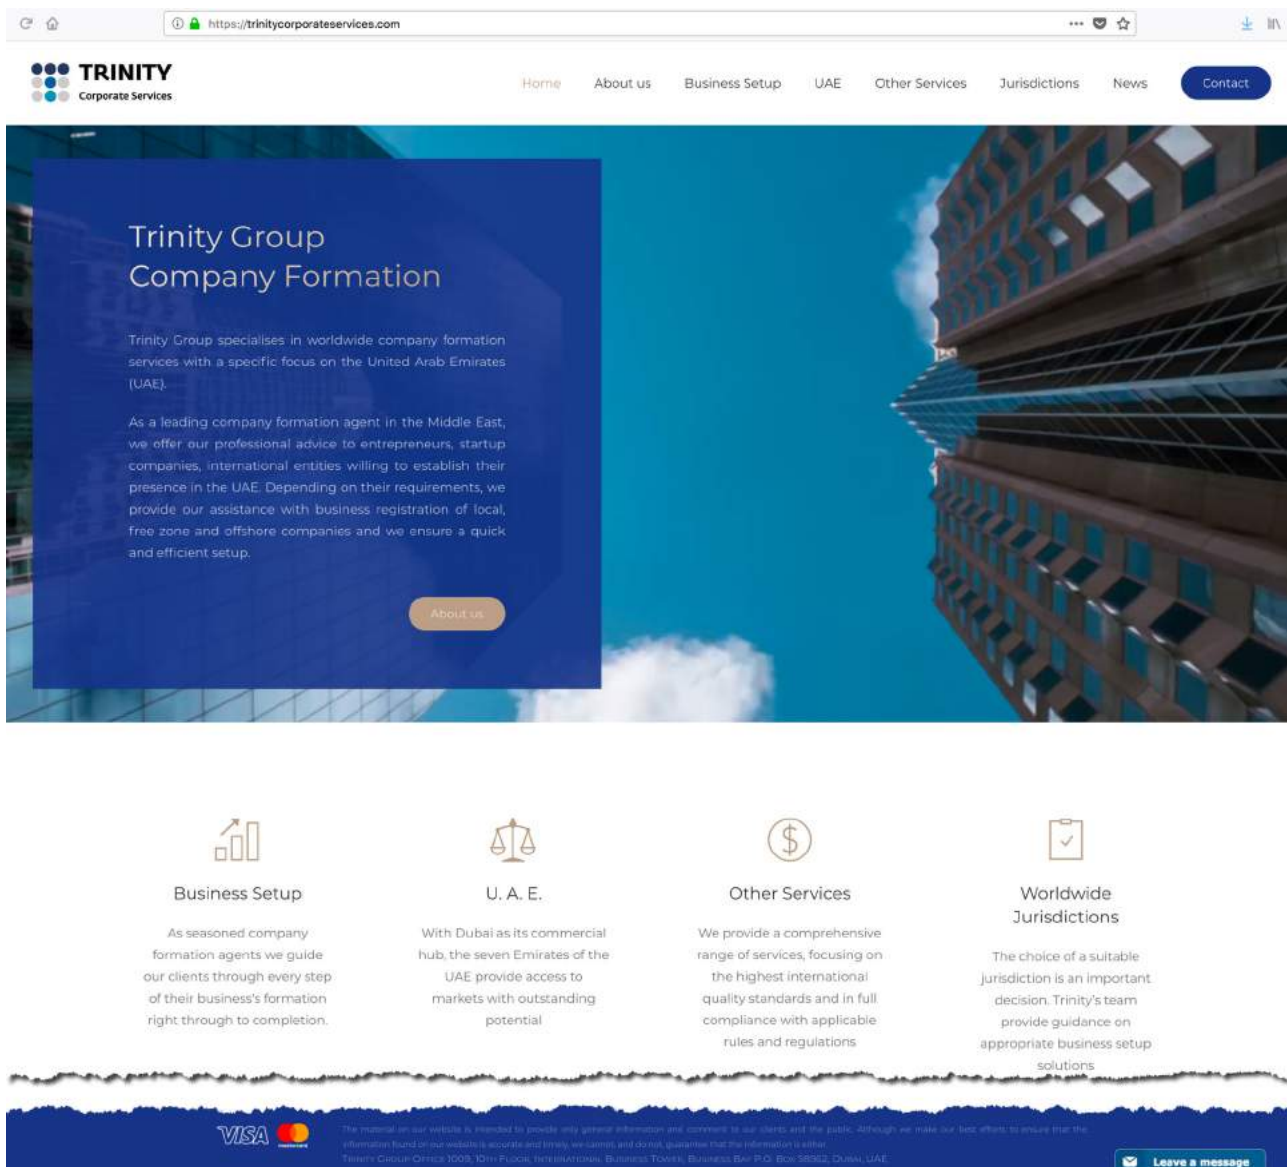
https://trinitycorporateservices.com

TRINITY
Corporate Services

Home About us Business Setup UAE Other Services Jurisdictions News Contact

Trinity Group
Company Formation

Trinity Group specialises in worldwide company formation services with a specific focus on the United Arab Emirates (UAE).

As a leading company formation agent in the Middle East, we offer our professional advice to entrepreneurs, startup companies, international entities willing to establish their presence in the UAE. Depending on their requirements, we provide our assistance with business registration of local, free zone and offshore companies and we ensure a quick and efficient setup.

About us

Business Setup

As seasoned company formation agents we guide our clients through every step of their business's formation right through to completion.

U. A. E.

With Dubai as its commercial hub, the seven Emirates of the UAE provide access to markets with outstanding potential

Other Services

We provide a comprehensive range of services, focusing on the highest international quality standards and in full compliance with applicable rules and regulations

Worldwide Jurisdictions

The choice of a suitable jurisdiction is an important decision. Trinity's team provide guidance on appropriate business setup solutions

VISA

The material on our website is intended to provide only general information and comment to our clients and the public. Although we make our best efforts to ensure that the information found on our website is accurate and timely, we cannot, and do not, guarantee that the information is either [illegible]
Trinity Group Office 1009, 10th Floor, International Business Tower, Business Bay P.O. Box 38362, Dubai, UAE

Leave a message